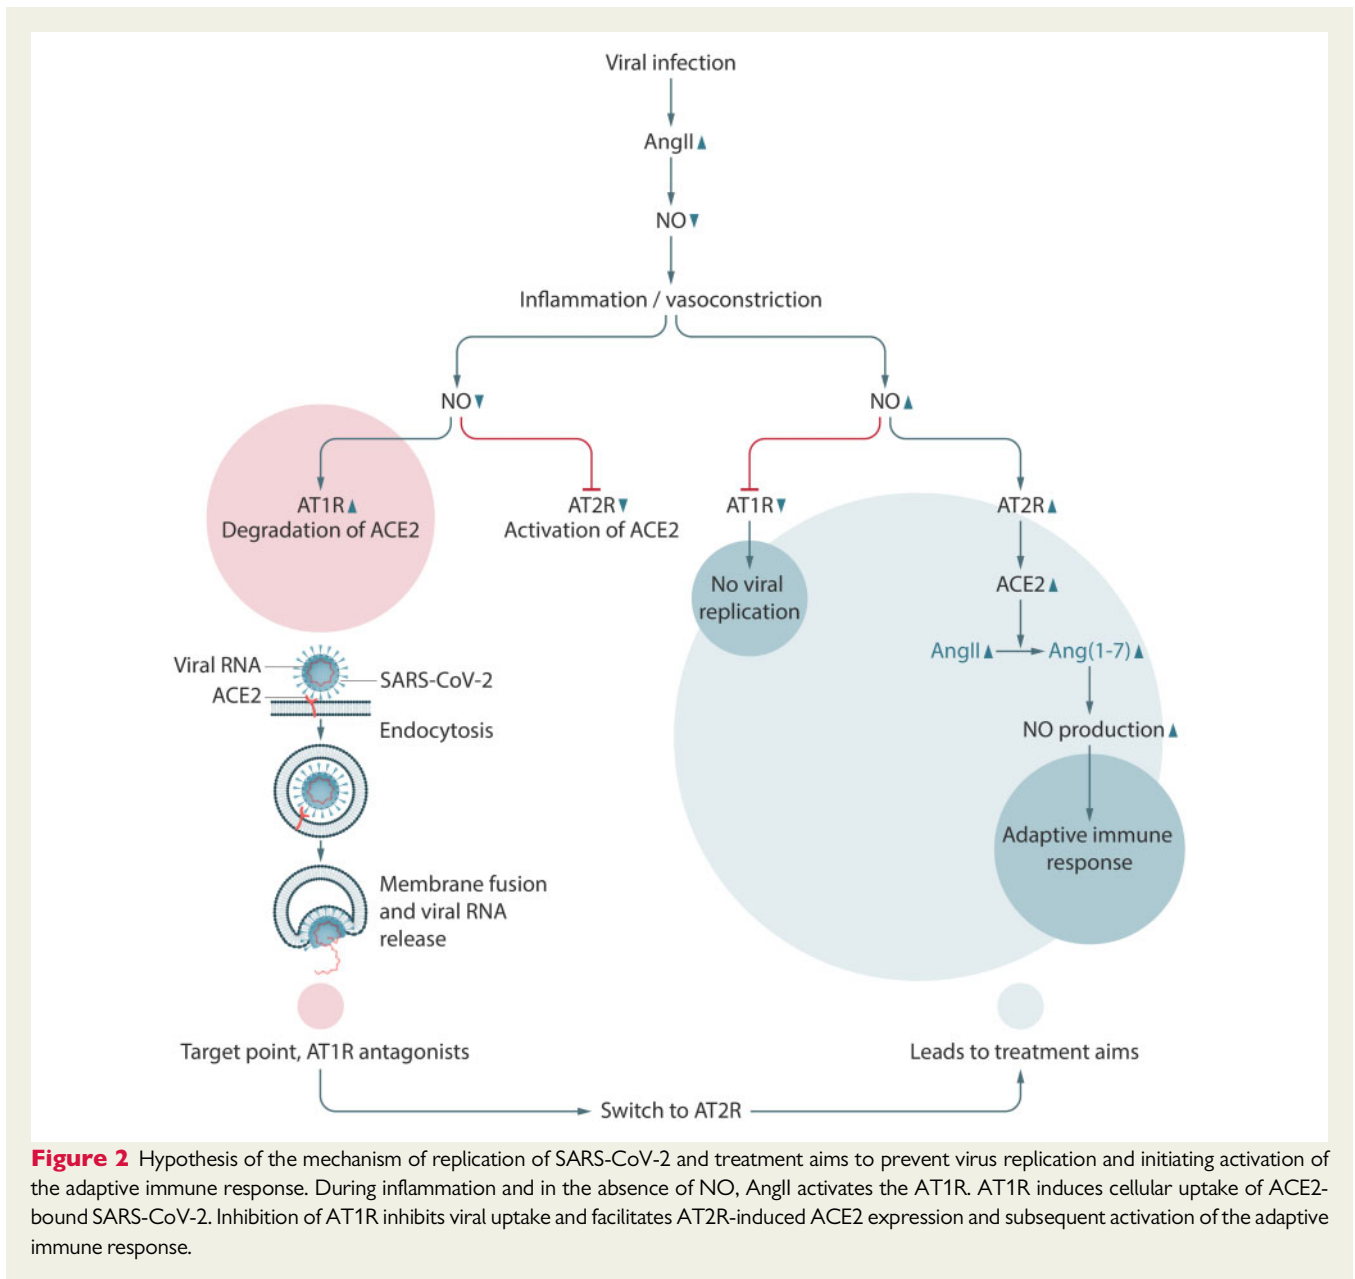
Viral infection

AngII ▲

NO ▼

Inflammation / vasoconstriction

NO ▼

NO ▲

AT1R ▲
Degradation of ACE2

AT2R ▼
Activation of ACE2

AT1R ▼

AT2R ▲

No viral replication

ACE2 ▲

AngII ▲ Ang(1-7) ▲

NO production ▲

Adaptive immune response

Viral RNA

ACE2

SARS-CoV-2

Endocytosis

Membrane fusion and viral RNA release

Target point, AT1R antagonists

Leads to treatment aims

Switch to AT2R

**Figure 2** Hypothesis of the mechanism of replication of SARS-CoV-2 and treatment aims to prevent virus replication and initiating activation of the adaptive immune response. During inflammation and in the absence of NO, AngII activates the AT1R. AT1R induces cellular uptake of ACE2-bound SARS-CoV-2. Inhibition of AT1R inhibits viral uptake and facilitates AT2R-induced ACE2 expression and subsequent activation of the adaptive immune response.